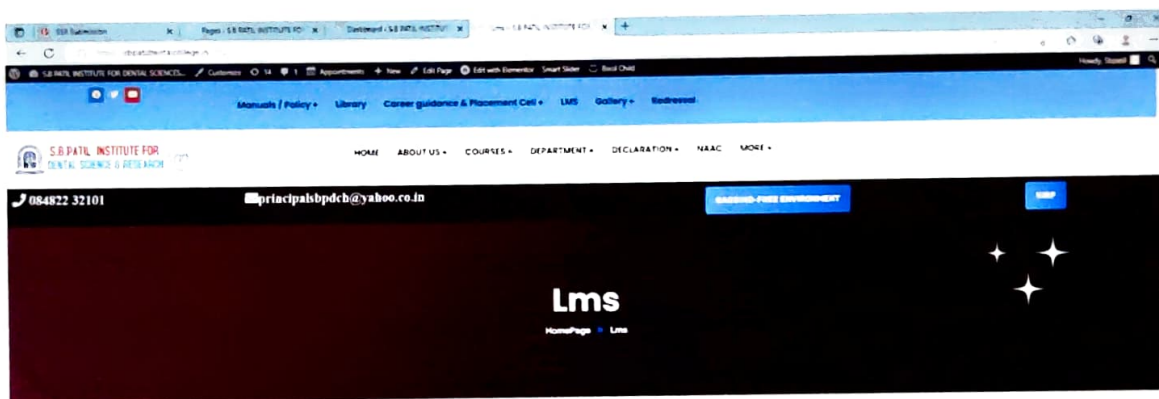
SSR Submission | Pages ‹ S.B PATIL INSTITUTE FO | Dashboard ‹ S.B PATIL INSTITUT | Lms – S.B PATIL INSTITUTE FO | +

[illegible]

S.B PATIL INSTITUTE FOR DENTAL SCIENCES... Customize 14 1 Appointments + New Edit Page Edit with Elementor Smart Slider Rank Child Howdy, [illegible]

Manuals / Policy + Library Career guidance & Placement Cell + LMS Gallery + Redressal

S.B PATIL INSTITUTE FOR DENTAL SCIENCE & RESEARCH

HOME ABOUT US + COURSES + DEPARTMENT + DECLARATION + NAAC MORE +

084822 32101

principalsbpdcb@yahoo.co.in

RAGGING-FREE ENVIRONMENT

NIRF

Lms

HomePage » Lms